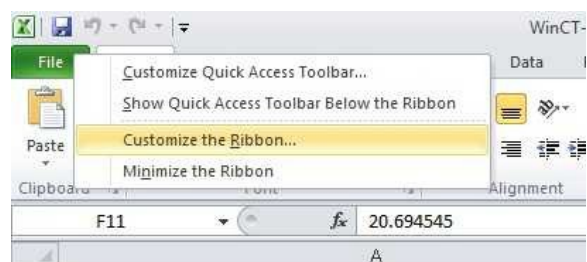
WinCT-

File

Data

Customize Quick Access Toolbar...

Show Quick Access Toolbar Below the Ribbon

Customize the Ribbon...

Minimize the Ribbon

Paste

Clipboard

Font

Alignment

F11

$f_x$

20.694545

A